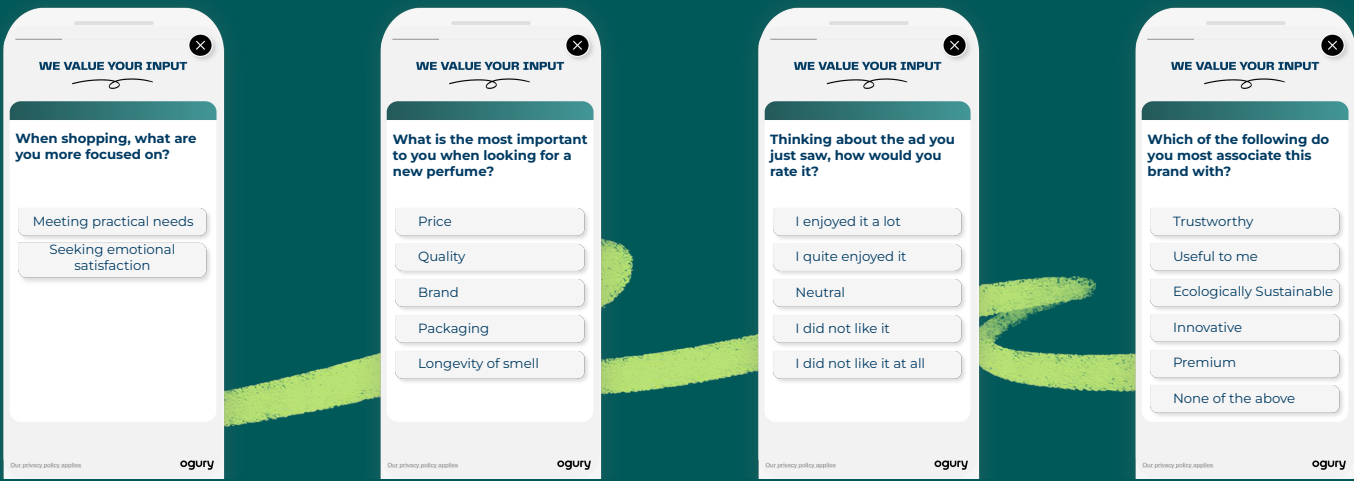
WE VALUE YOUR INPUT

When shopping, what are you more focused on?

Meeting practical needs

Seeking emotional satisfaction

Our privacy policy applies

ogury

WE VALUE YOUR INPUT

What is the most important to you when looking for a new perfume?

Price

Quality

Brand

Packaging

Longevity of smell

Our privacy policy applies

ogury

WE VALUE YOUR INPUT

Thinking about the ad you just saw, how would you rate it?

I enjoyed it a lot

I quite enjoyed it

Neutral

I did not like it

I did not like it at all

Our privacy policy applies

ogury

WE VALUE YOUR INPUT

Which of the following do you most associate this brand with?

Trustworthy

Useful to me

Ecologically Sustainable

Innovative

Premium

None of the above

Our privacy policy applies

ogury